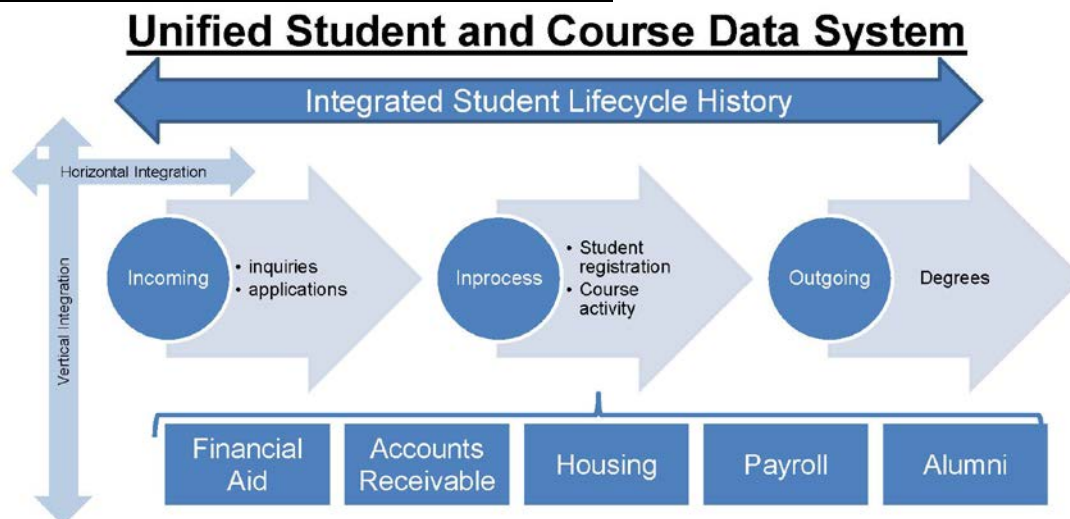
Unified Student and Course Data System

Integrated Student Lifecycle History

Horizontal Integration

Vertical Integration

Incoming
• inquiries
• applications

Inprocess
• Student registration
• Course activity

Outgoing
Degrees

Financial Aid

Accounts Receivable

Housing

Payroll

Alumni